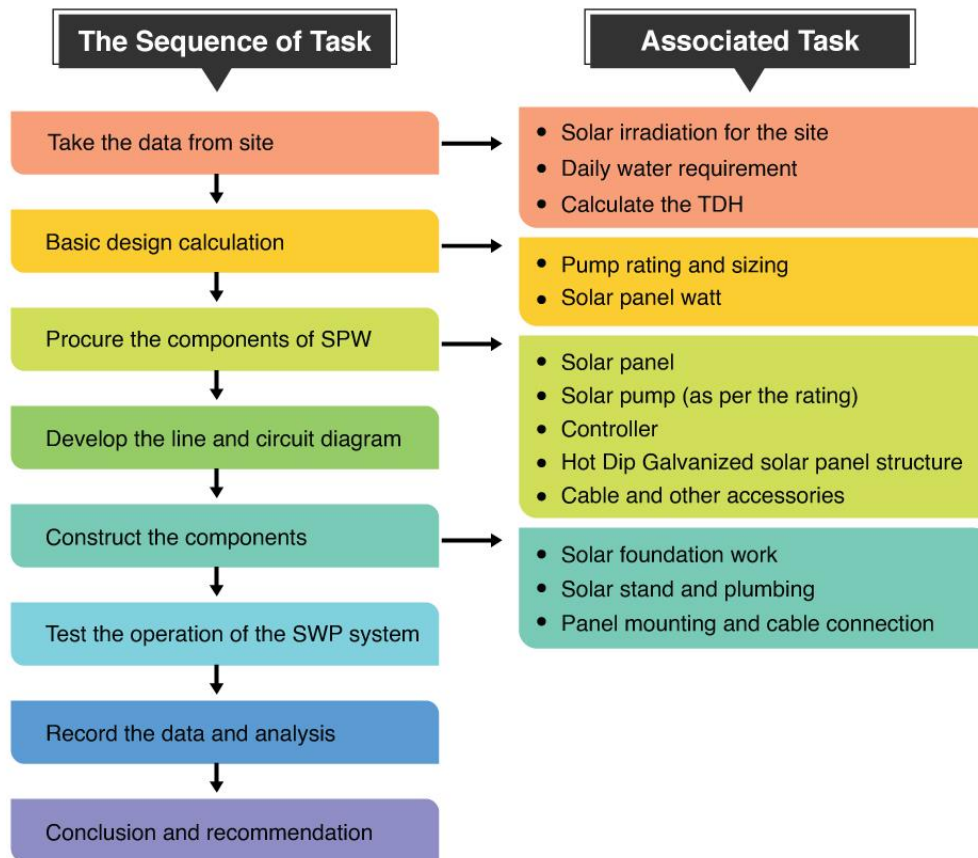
The Sequence of Task

Take the data from site

Basic design calculation

Procure the components of SPW

Develop the line and circuit diagram

Construct the components

Test the operation of the SWP system

Record the data and analysis

Conclusion and recommendation

Associated Task

- Solar irradiation for the site
- Daily water requirement
- Calculate the TDH

- Pump rating and sizing
- Solar panel watt

- Solar panel
- Solar pump (as per the rating)
- Controller
- Hot Dip Galvanized solar panel structure
- Cable and other accessories

- Solar foundation work
- Solar stand and plumbing
- Panel mounting and cable connection